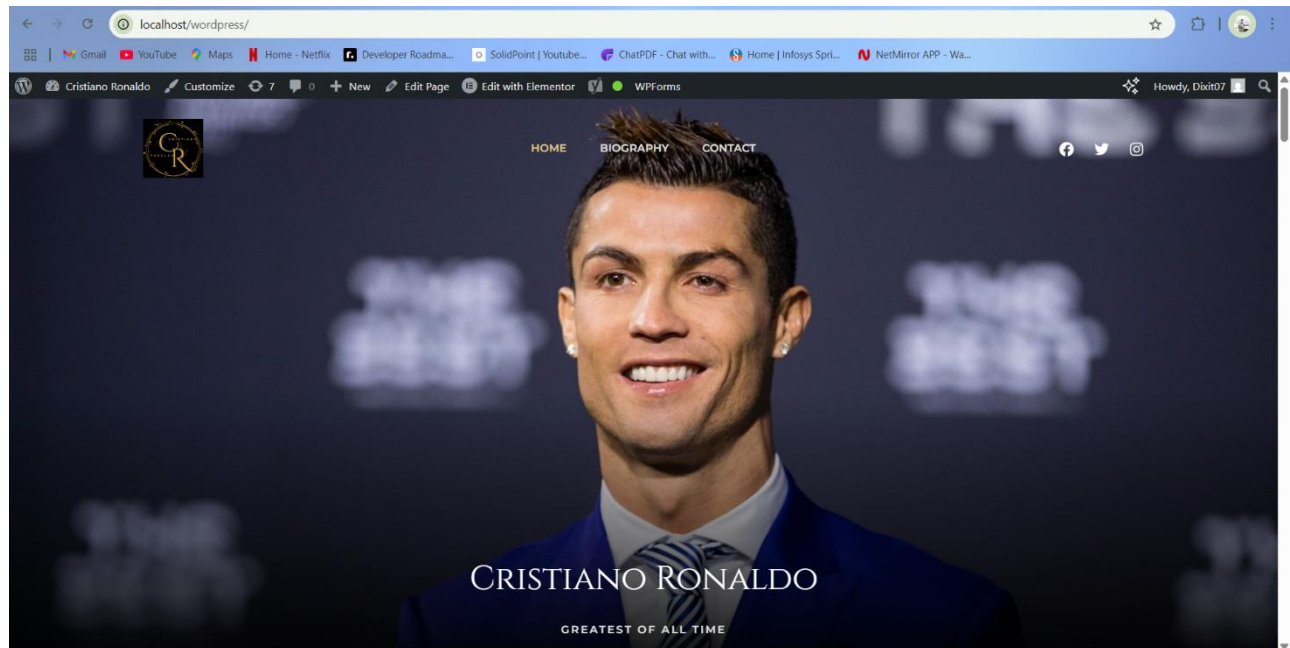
localhost/wordpress/

Gmail YouTube Maps Home - Netflix Developer Roadma... SolidPoint | Youtube... ChatPDF - Chat with... Home | Infosys Spri... NetMirror APP - Wa...

Cristiano Ronaldo Customize 7 0 New Edit Page Edit with Elementor WPForms Howdy, Dixit07

CR

HOME BIOGRAPHY CONTACT

CRISTIANO RONALDO

GREATEST OF ALL TIME